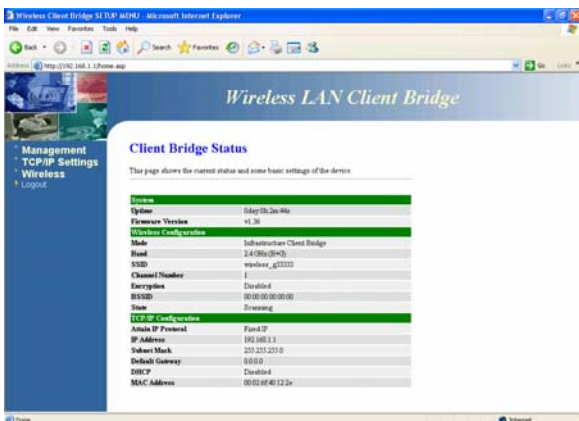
Wireless Client Bridge SETUP MENU - Microsoft Internet Explorer

File Edit View Favorites Tools Help

Back Search Favorites

Address http://192.168.1.1/home.asp

Go Links

Wireless LAN Client Bridge

Management
TCP/IP Settings
Wireless
Logout

Client Bridge Status

This page shows the current status and some basic settings of the device.

| System | |
|---|---|
| Uptime | 0day:0h:2m:46s |
| Firmware Version | v1.36 |
| Wireless Configuration | |
| Mode | Infrastructure Client Bridge |
| Band | 2.4 GHz (B+G) |
| SSID | wireless_g33333 |
| Channel Number | 1 |
| Encryption | Disabled |
| BSSID | 00:00:00:00:00:00 |
| State | Scanning |
| TCP/IP Configuration | |
| Attain IP Protocol | Fixed IP |
| IP Address | 192.168.1.1 |
| Subnet Mask | 255.255.255.0 |
| Default Gateway | 0.0.0.0 |
| DHCP | Disabled |
| MAC Address | 00:02:6f:40:12:2e |

Done

Internet